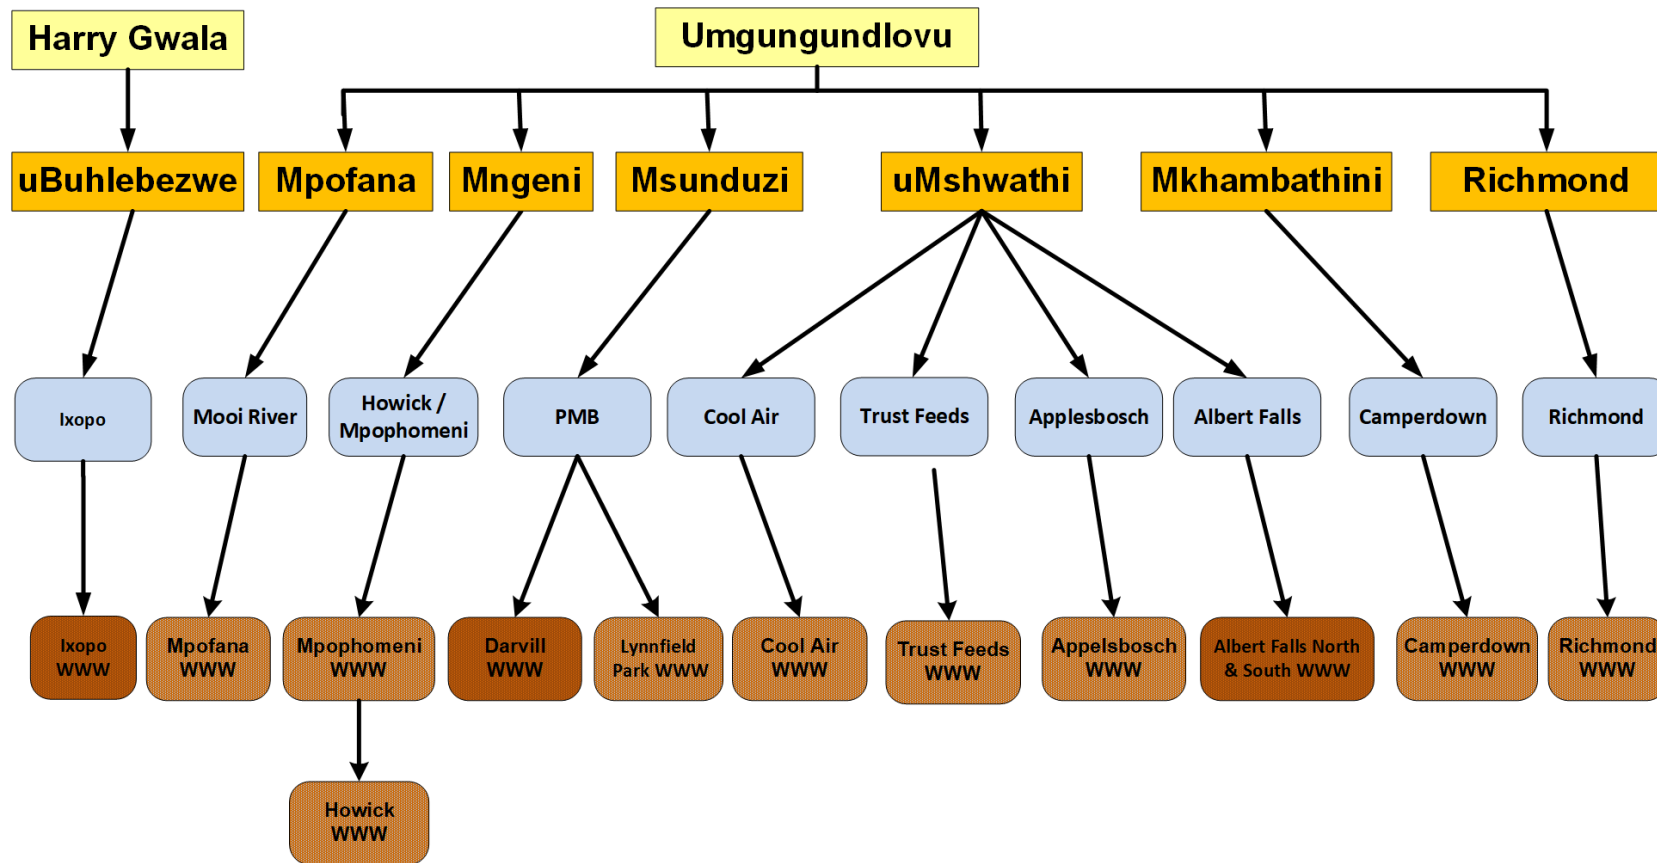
Harry Gwala

Umgungundlovu

uBuhlebezwe

Mpofana

Mngeni

Msunduzi

uMshwathi

Mkhambathini

Richmond

Ixopo

Mooi River

Howick / Mpophomeni

PMB

Cool Air

Trust Feeds

Applesbosch

Albert Falls

Camperdown

Richmond

Ixopo WWW

Mpofana WWW

Mpophomeni WWW

Darvill WWW

Lynnfield Park WWW

Cool Air WWW

Trust Feeds WWW

Appelsbosch WWW

Albert Falls North & South WWW

Camperdown WWW

Richmond WWW

Howick WWW